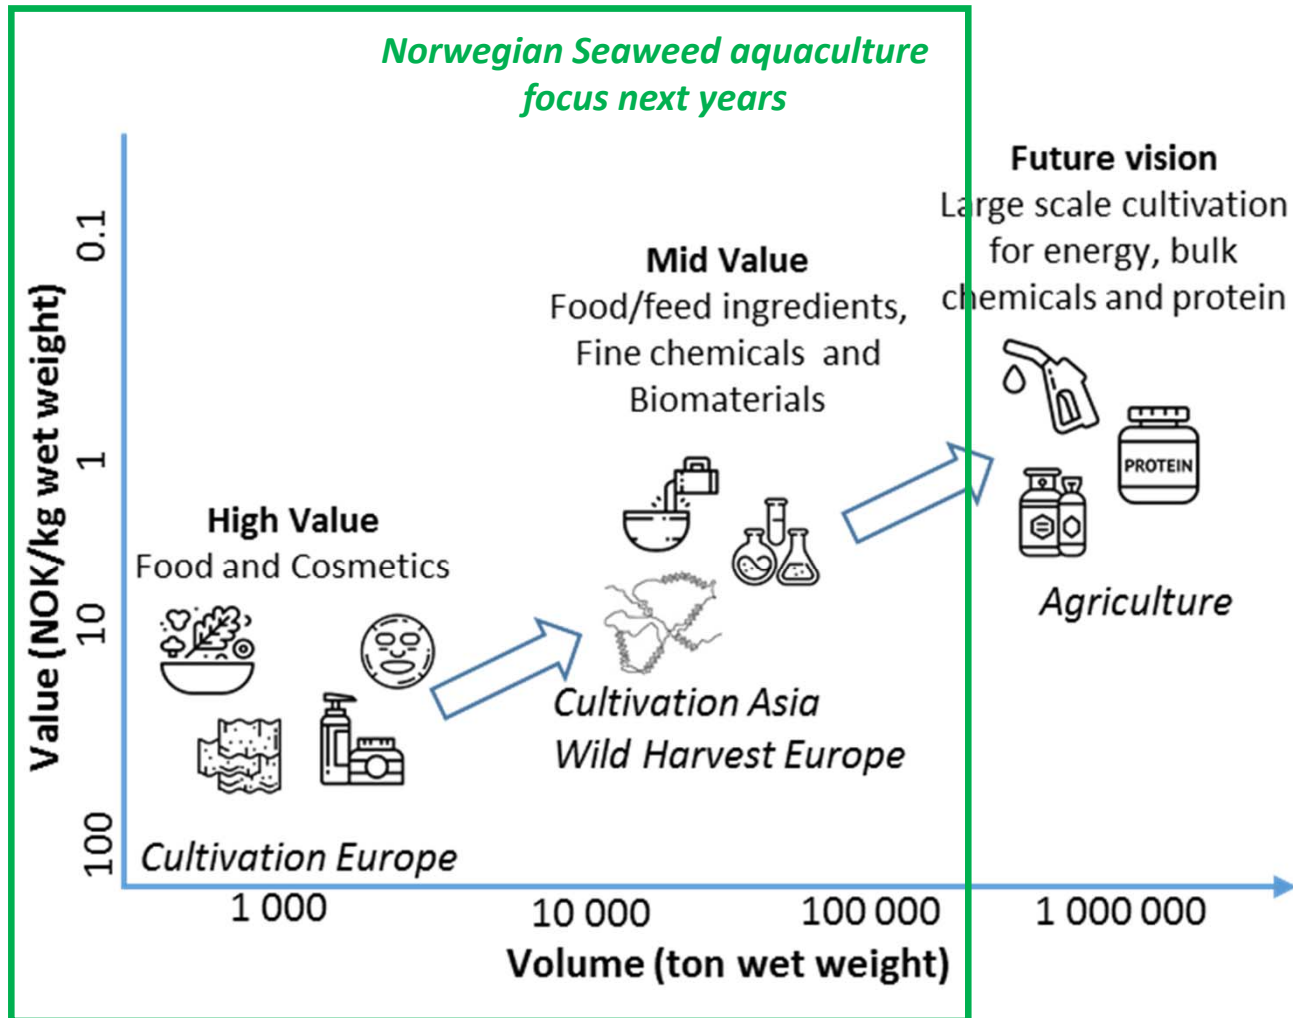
Norwegian Seaweed aquaculture focus next years

Future vision
Large scale cultivation for energy, bulk chemicals and protein

Mid Value
Food/feed ingredients, Fine chemicals and Biomaterials

High Value
Food and Cosmetics

PROTEIN

Agriculture

Cultivation Asia
Wild Harvest Europe

Cultivation Europe

Value (NOK/kg wet weight)

0.1

1

10

100

1 000

10 000

100 000

1 000 000

Volume (ton wet weight)